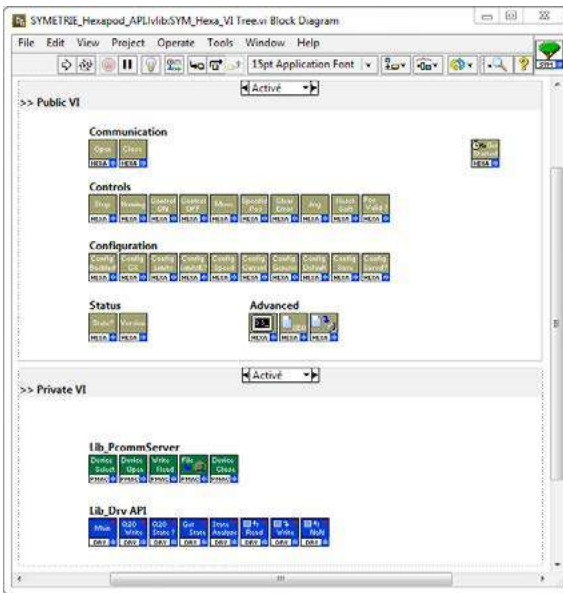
SYMETRIE_Hexapod_API.lvlib:SYM_Hexa_VI Tree.vi Block Diagram

File Edit View Project Operate Tools Window Help

15pt Application Font

Activé

>> Public VI

Communication

Open HEXA Close HEXA

HEXA

Controls

Stop HEXA Homing HEXA Control ON HEXA Control OFF HEXA Move HEXA Specific Pos HEXA Clear Error HEXA Arg HEXA Reset Soft HEXA Pos Valid ? HEXA

Configuration

Config HEXA Config HEXA Config HEXA Config HEXA Config Speed HEXA Config HEXA Config HEXA Config HEXA Config HEXA Config HEXA

Status

Status HEXA Version HEXA

Advanced

HEXA HEXA HEXA

Activé

>> Private VI

Lib_PcommServer

Device Select PMAC Device Open PMAC Write Read PMAC File PMAC Device Close PMAC

Lib_Drv API

Main DRV Q20 Write DRV Q20 Status ? DRV Get Struts DRV Struts Analyzer DRV Read DRV Write DRV NoW DRV